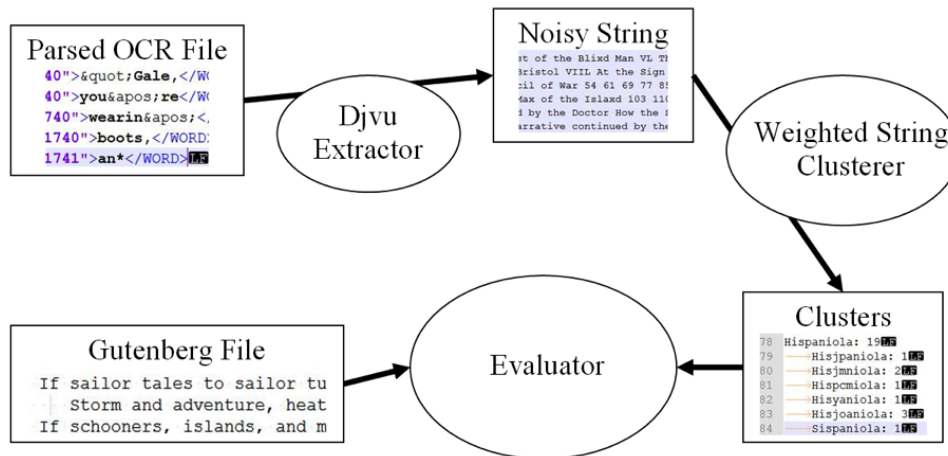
Parsed OCR File
40">&quot;Gale,</WO
40">you&apos;re</WO
740">wearin&apos;</
1740">boots,</WORD
1741">an*</WORD>LF

Djvu Extractor

Noisy String
st of the Blixd Man VL Th
Bristol VIIL At the Sign
cil of War 54 61 69 77 8
Max of the Islaxd 103 11
d by the Doctor How the
arrative continued by the

Weighted String Clusterer

Clusters
78 Hispaniola: 19LF
79 Hisjpaniola: 1LF
80 Hisjmniola: 2LF
81 Hispcmiola: 1LF
82 Hisyaniola: 1LF
83 Hisjoaniola: 3LF
84 Sispaniola: 1LF

Evaluator

Gutenberg File
If sailor tales to sailor tu
Storm and adventure, heat
If schooners, islands, and m